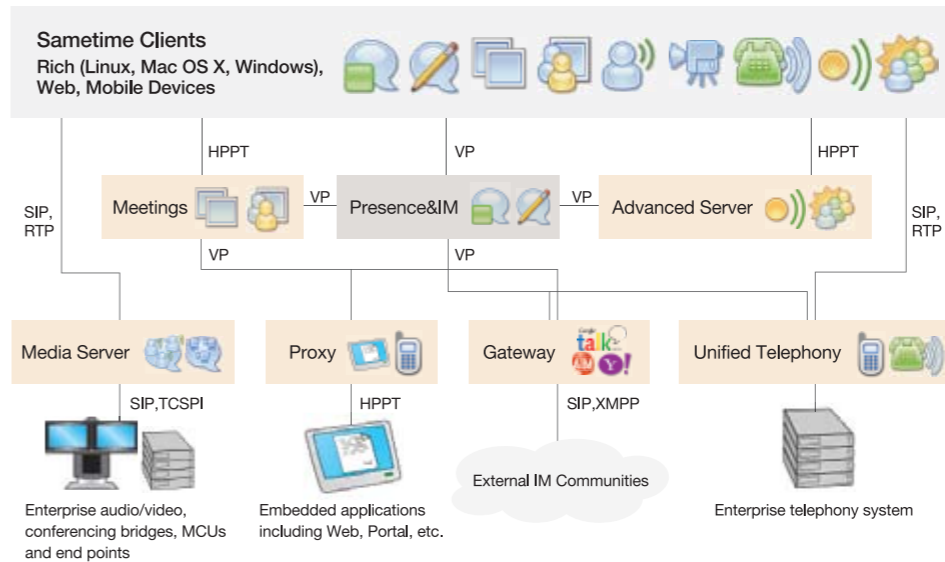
Sametime Clients
Rich (Linux, Mac OS X, Windows), Web, Mobile Devices

HPPT

VP

HPPT

SIP, RTP

Meetings

VP

Presence&IM

VP

Advanced Server

SIP, RTP

VP

VP

Media Server

Proxy

Gateway

Unified Telephony

SIP,TCSPI

HPPT

SIP,XMPP

External IM Communities

Enterprise audio/video, conferencing bridges, MCUs and end points

Embedded applications including Web, Portal, etc.

Enterprise telephony system